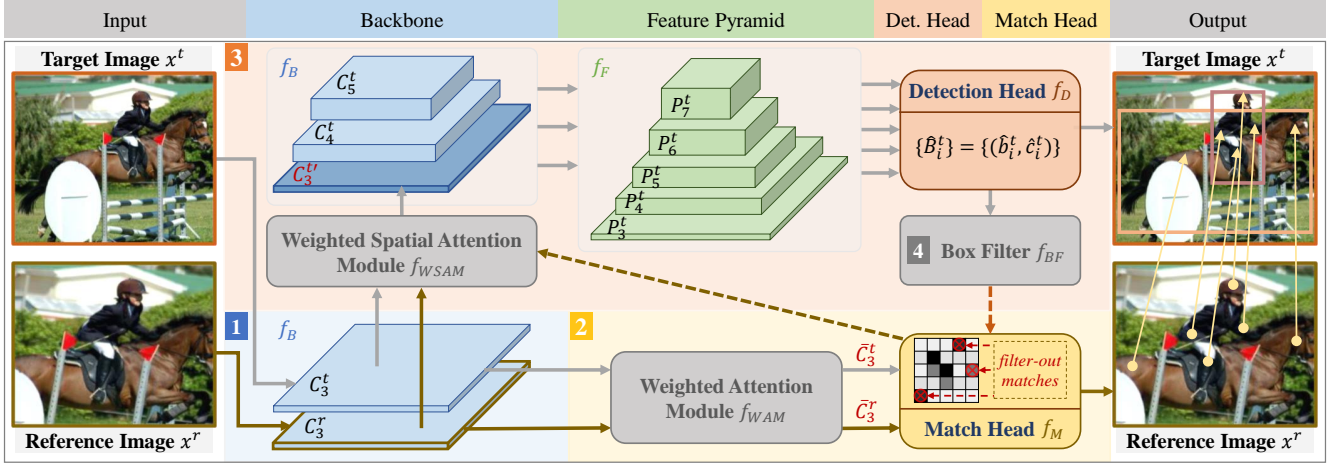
Input | Backbone | Feature Pyramid | Det. Head | Match Head | Output

Target Image $x^t$

3

$f_B$

$C_5^t$

$C_4^t$

$C_3^{t\prime}$

$f_F$

$P_7^t$

$P_6^t$

$P_5^t$

$P_4^t$

$P_3^t$

Detection Head $f_D$

$\{\hat{B}_i^t\} = \{(\hat{b}_i^t, \hat{c}_i^t)\}$

Target Image $x^t$

Weighted Spatial Attention Module $f_{WSAM}$

4 Box Filter $f_{BF}$

1

$f_B$

$C_3^t$

$C_3^r$

2

Weighted Attention Module $f_{WAM}$

$\bar{C}_3^t$

$\bar{C}_3^r$

filter-out matches

Match Head $f_M$

Reference Image $x^r$

Reference Image $x^r$